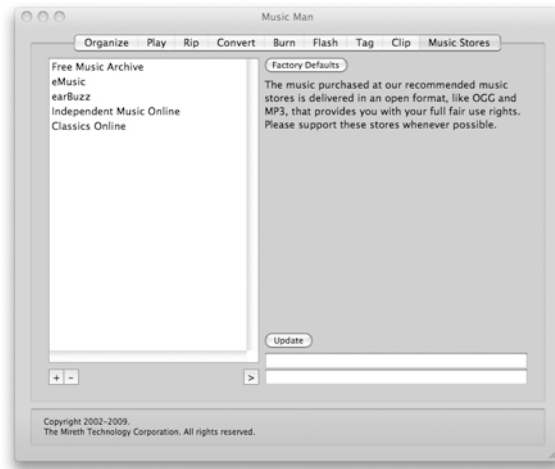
Music Man

Organize | Play | Rip | Convert | Burn | Flash | Tag | Clip | Music Stores

Free Music Archive
eMusic
earBuzz
Independent Music Online
Classics Online

Factory Defaults

The music purchased at our recommended music stores is delivered in an open format, like OGG and MP3, that provides you with your full fair use rights. Please support these stores whenever possible.

Update

+ -

>

Copyright 2002-2009.
The Mireth Technology Corporation. All rights reserved.